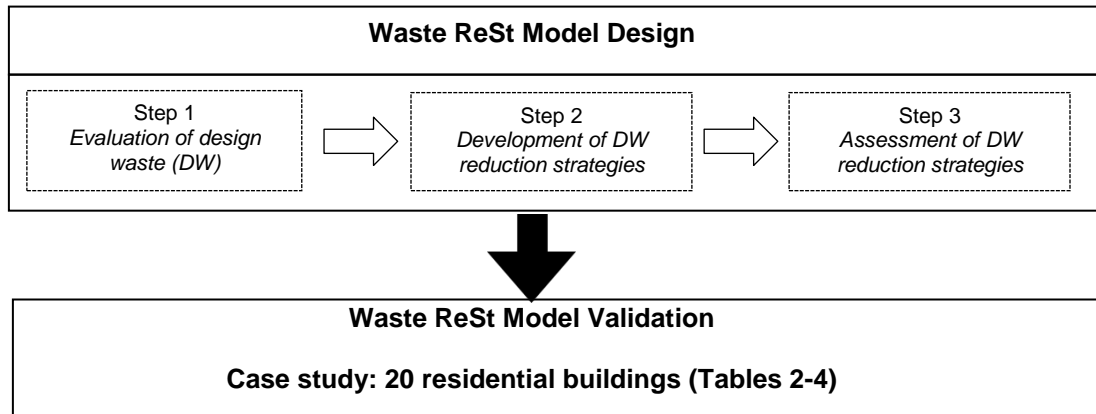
Waste ReSt Model Design

Step 1
Evaluation of design waste (DW)

Step 2
Development of DW reduction strategies

Step 3
Assessment of DW reduction strategies

Waste ReSt Model Validation

Case study: 20 residential buildings (Tables 2-4)